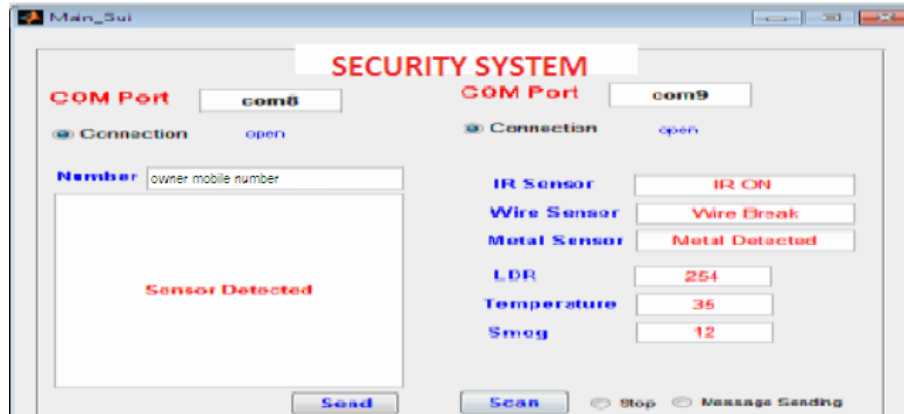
Main_Sui

SECURITY SYSTEM

COM Port com8

Connection open

COM Port com9

Connection open

Number owner mobile number

Sensor Detected

IR Sensor IR ON

Wire Sensor Wire Break

Metal Sensor Metal Detected

LDR 254

Temperature 36

Smog 12

Send

Scan

Stop

Massage Sending